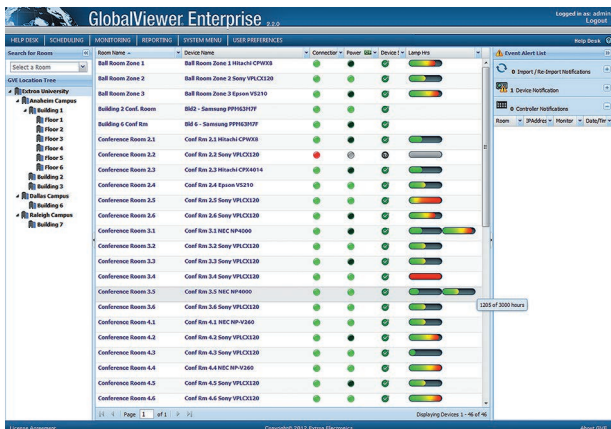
GlobalViewer Enterprise 2.2.0

Logged in as: admin
Logout

HELP DESK | SCHEDULING | MONITORING | REPORTING | SYSTEM MENU | USER PREFERENCES

Help Desk

Search for Rooms

Select a Room

GVE Location Tree

Extron University
Anaheim Campus
Building 1
Floor 1
Floor 2
Floor 3
Floor 4
Floor 5
Floor 6
Building 2
Building 3
Dallas Campus
Building 6
Raleigh Campus
Building 7

| Room Name | Device Name | Connector | Power | Device | Lamp Hrs |
|---|---|---|---|---|---|
| Ball Room Zone 1 | Ball Room Zone 1 Hitachi CPWX8 | | | | |
| Ball Room Zone 2 | Ball Room Zone 2 Sony VPLCX120 | | | | |
| Ball Room Zone 3 | Ball Room Zone 3 Epson VS210 | | | | |
| Building 2 Conf. Room | Bld2 - Samsung PPM63H7F | | | | |
| Building 6 Conf Rm | Bld 6 - Samsung PPM63H7F | | | | |
| Conference Room 2.1 | Conf Rm 2.1 Hitachi CPWX8 | | | | |
| Conference Room 2.2 | Conf Rm 2.2 Sony VPLCX120 | | | | |
| Conference Room 2.3 | Conf Rm 2.3 Hitachi CPX4014 | | | | |
| Conference Room 2.4 | Conf Rm 2.4 Epson VS210 | | | | |
| Conference Room 2.5 | Conf Rm 2.5 Sony VPLCX120 | | | | |
| Conference Room 2.6 | Conf Rm 2.6 Sony VPLCX120 | | | | |
| Conference Room 3.1 | Conf Rm 3.1 NEC NP4000 | | | | |
| Conference Room 3.2 | Conf Rm 3.2 Sony VPLCX120 | | | | |
| Conference Room 3.3 | Conf Rm 3.3 Sony VPLCX120 | | | | |
| Conference Room 3.4 | Conf Rm 3.4 Sony VPLCX120 | | | | |
| Conference Room 3.5 | Conf Rm 3.5 NEC NP4000 | | | | |
| Conference Room 3.6 | Conf Rm 3.6 Sony VPLCX120 | | | | |
| Conference Room 4.1 | Conf Rm 4.1 NEC NP-V260 | | | | |
| Conference Room 4.2 | Conf Rm 4.2 Sony VPLCX120 | | | | |
| Conference Room 4.3 | Conf Rm 4.3 Sony VPLCX120 | | | | |
| Conference Room 4.4 | Conf Rm 4.4 NEC NP-V260 | | | | |
| Conference Room 4.5 | Conf Rm 4.5 Sony VPLCX120 | | | | |
| Conference Room 4.6 | Conf Rm 4.6 Sony VPLCX120 | | | | |

1205 of 3000 hours

Page 1 of 1

Displaying Devices 1 - 46 of 46

Event Alert List

0 Import / Re-Import Notifications

1 Device Notification

0 Controller Notifications

Room | IPAddress | Monitor | Date/Time

License Agreement

Copyright 2012 Extron Electronics

About GVE